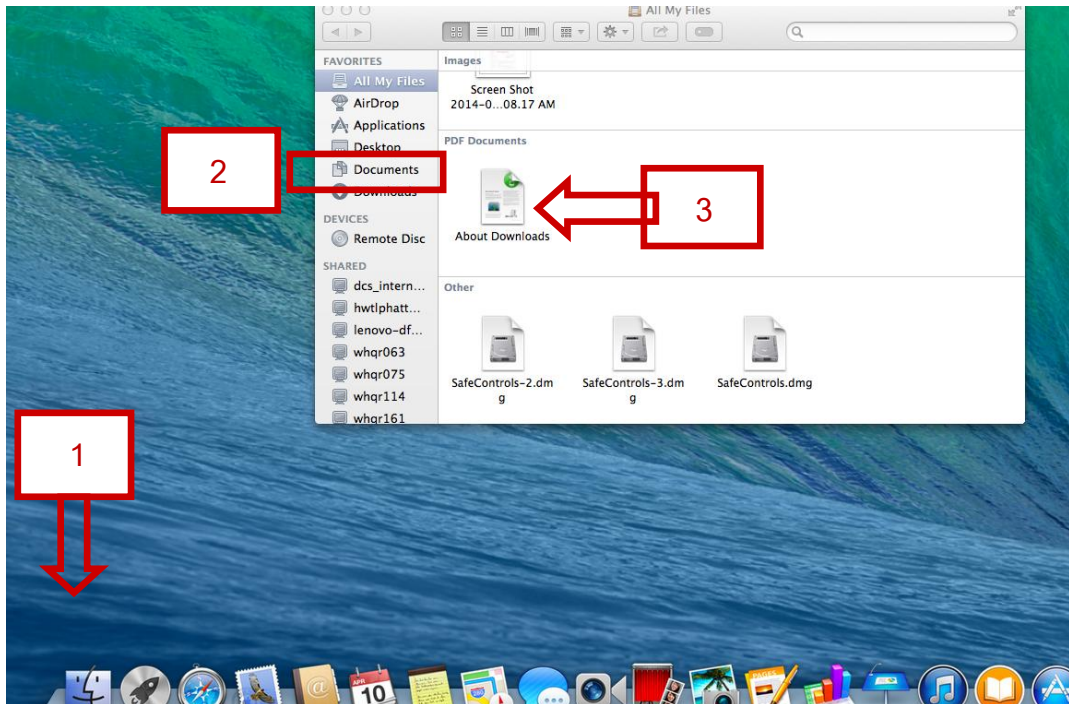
All My Files

FAVORITES
All My Files
AirDrop
Applications
Desktop
Documents
Downloads
DEVICES
Remote Disc
SHARED
dcs_intern...
hwtlphatt...
lenovo-df...
whqr063
whqr075
whqr114
whqr161

Images
Screen Shot 2014-0...08.17 AM

PDF Documents
About Downloads

Other
SafeControls-2.dmg
SafeControls-3.dmg
SafeControls.dmg

1
2
3

APR
10